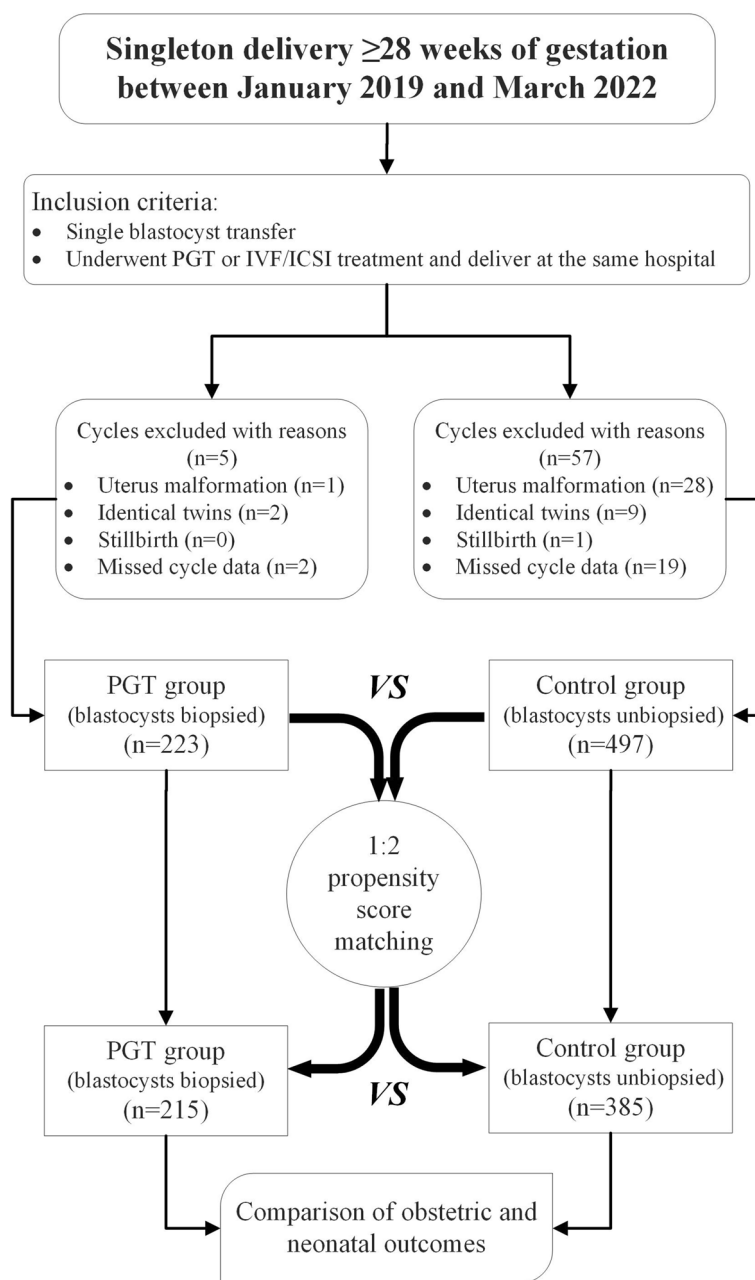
Singleton delivery ≥28 weeks of gestation between January 2019 and March 2022

Inclusion criteria:
- Single blastocyst transfer
- Underwent PGT or IVF/ICSI treatment and deliver at the same hospital

Cycles excluded with reasons (n=5)
- Uterus malformation (n=1)
- Identical twins (n=2)
- Stillbirth (n=0)
- Missed cycle data (n=2)

Cycles excluded with reasons (n=57)
- Uterus malformation (n=28)
- Identical twins (n=9)
- Stillbirth (n=1)
- Missed cycle data (n=19)

PGT group (blastocysts biopsied) (n=223)

VS

Control group (blastocysts unbiopsied) (n=497)

1:2 propensity score matching

PGT group (blastocysts biopsied) (n=215)

VS

Control group (blastocysts unbiopsied) (n=385)

Comparison of obstetric and neonatal outcomes